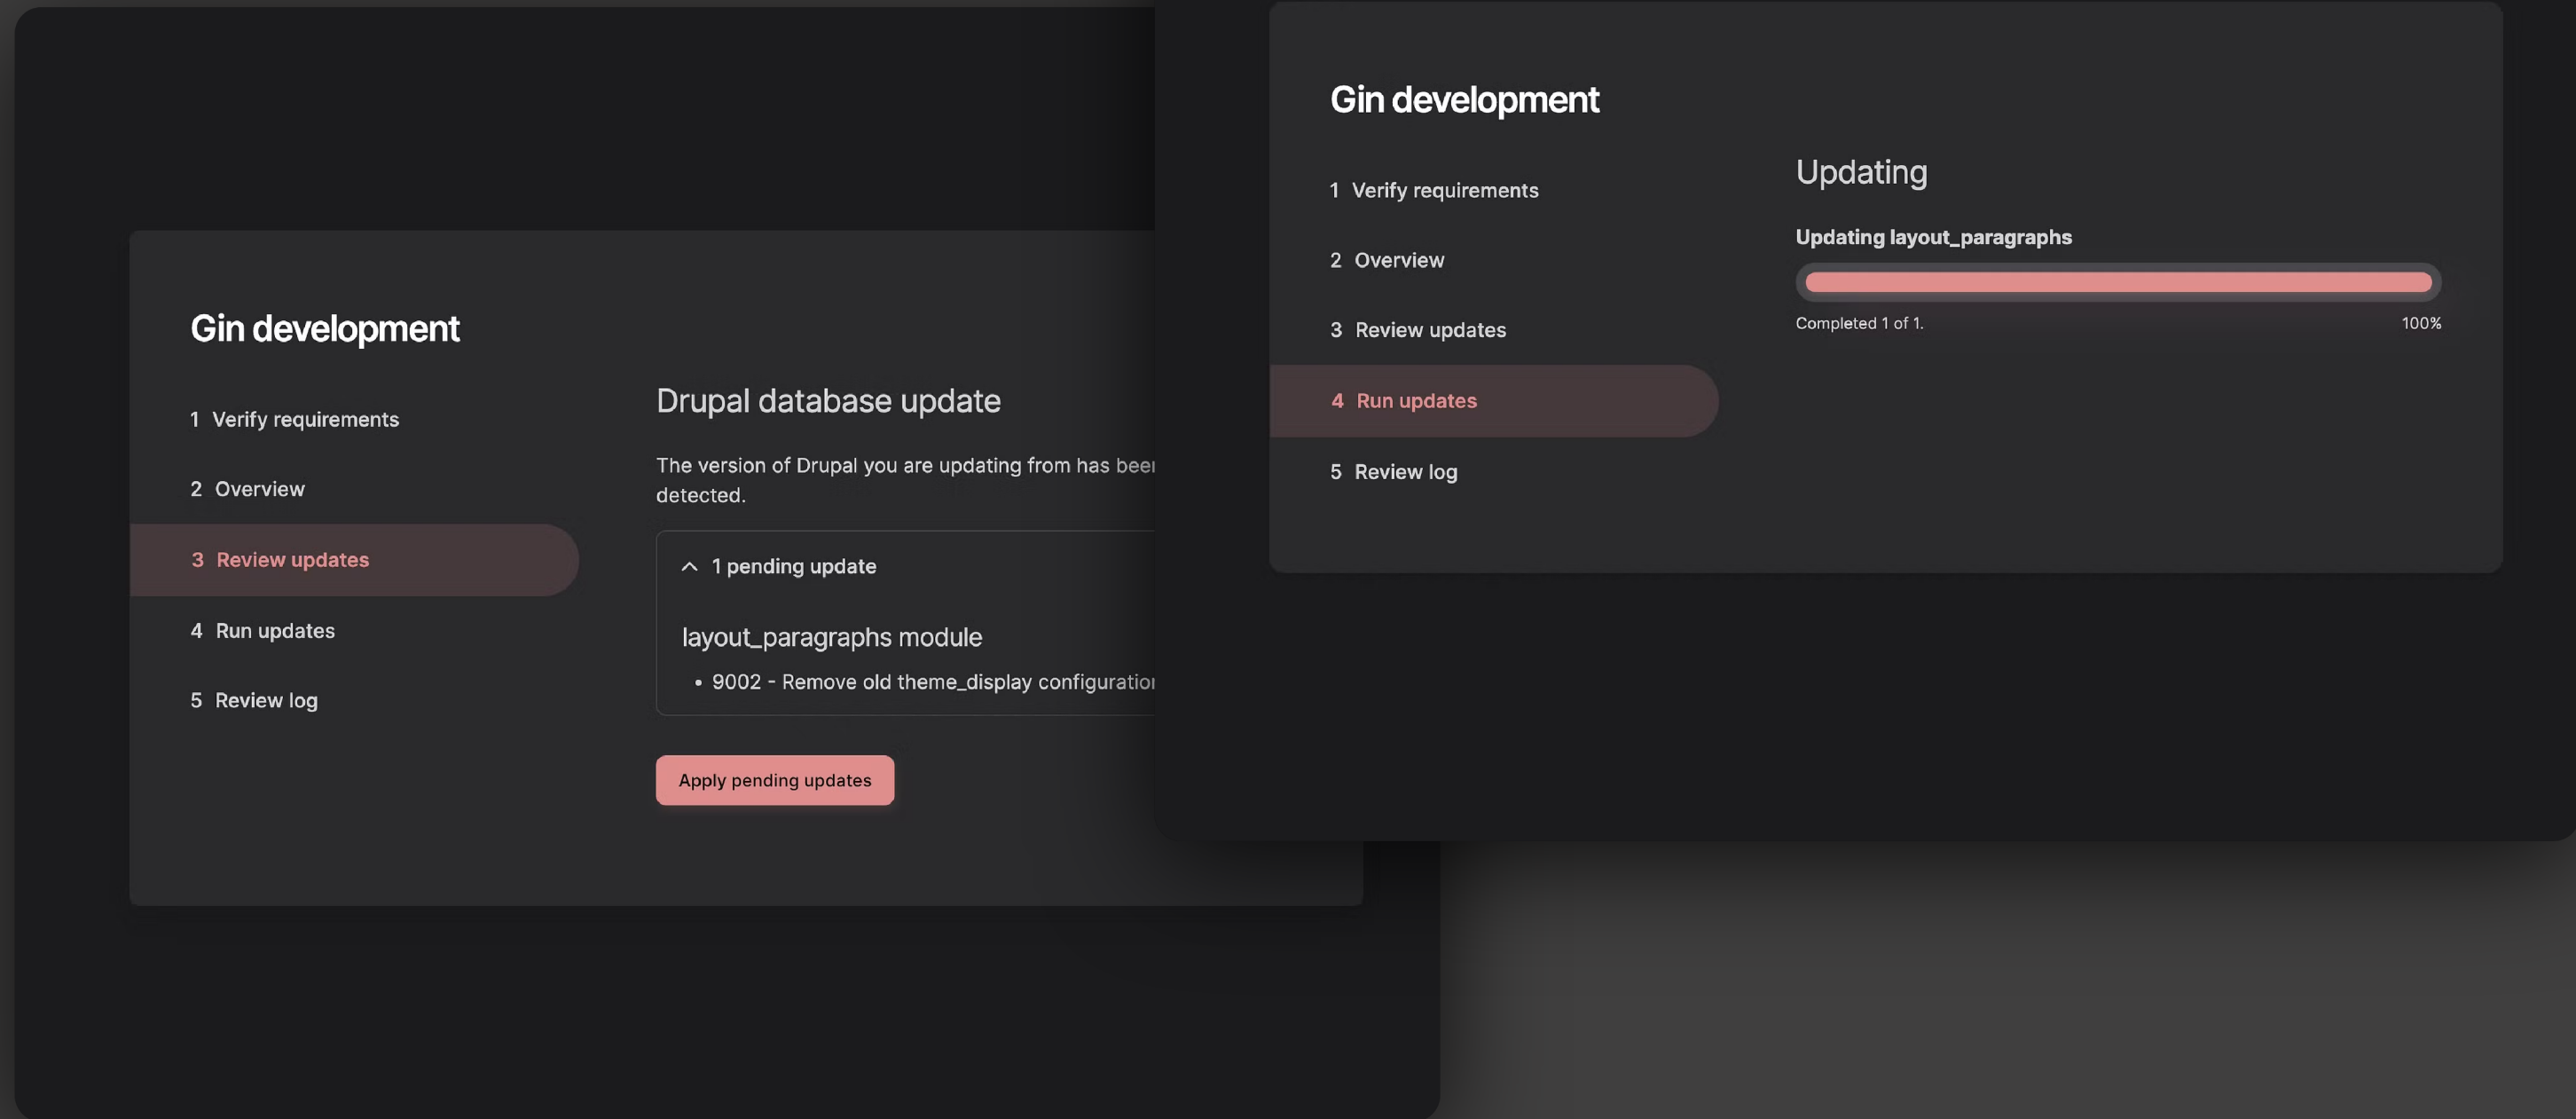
Gin development

1 Verify requirements

2 Overview

3 Review updates

4 Run updates

5 Review log

Drupal database update

The version of Drupal you are updating from has bee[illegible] detected.

1 pending update

layout_paragraphs module

• 9002 - Remove old theme_display configuratio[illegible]

Apply pending updates

Gin development

1 Verify requirements

2 Overview

3 Review updates

4 Run updates

5 Review log

Updating

Updating layout_paragraphs

Completed 1 of 1.

100%